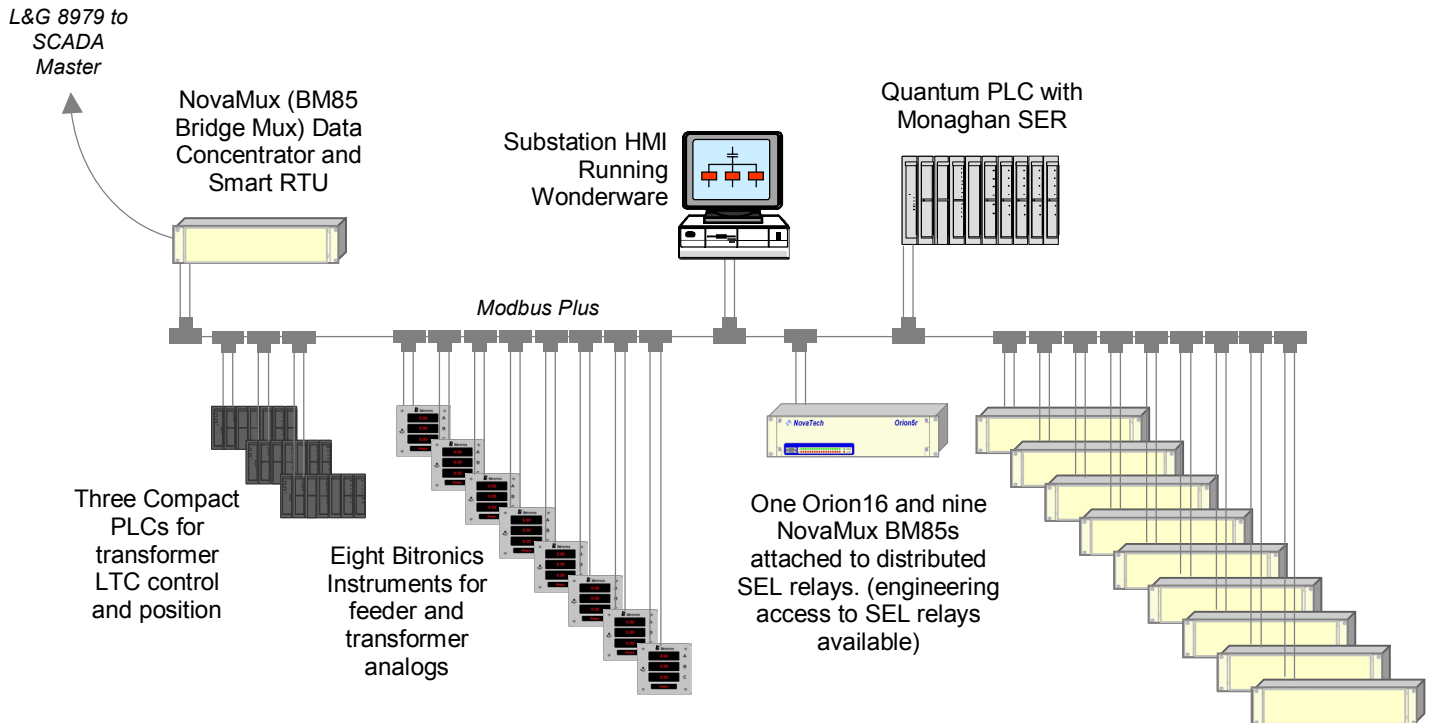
L&G 8979 to SCADA Master

NovaMux (BM85 Bridge Mux) Data Concentrator and Smart RTU

Substation HMI Running Wonderware

Quantum PLC with Monaghan SER

Modbus Plus

NovaTech

Orion5r

Three Compact PLCs for transformer LTC control and position

Eight Bitronics Instruments for feeder and transformer analogs

One Orion16 and nine NovaMux BM85s attached to distributed SEL relays. (engineering access to SEL relays available)